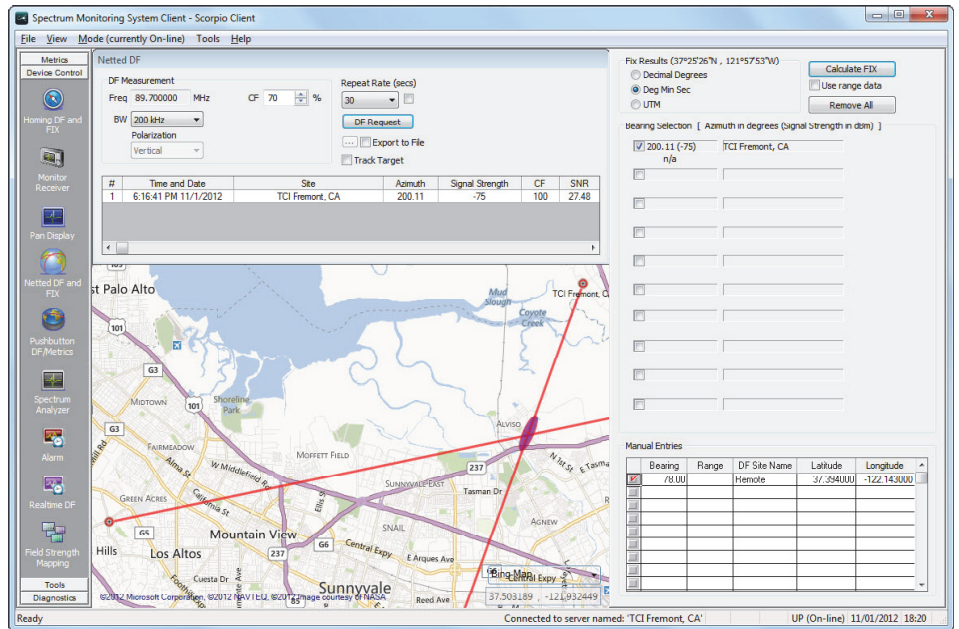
Spectrum Monitoring System Client - Scorpio Client

File View Mode (currently On-line) Tools Help

Metrics
Device Control

Homing DF and FIX

Monitor Receiver

Pan Display

Netted DF and FIX

Pushbutton DF/Metrics

Spectrum Analyzer

Alarm

Realtime DF

Field Strength Mapping

Tools
Diagnostics

Netted DF

DF Measurement
Freq 89.700000 MHz CF 70 %
BW 200 kHz
Polarization
Vertical

Repeat Rate (secs)
30
DF Request
... Export to File
Track Target

| # | Time and Date | Site | Azimuth | Signal Strength | CF | SNR |
|---|---|---|---|---|---|---|
| 1 | 6:16:41 PM 11/1/2012 | TCI Fremont, CA | 200.11 | -75 | 100 | 27.48 |

Fix Results (37°25'26"N , 121°57'53"W)
Decimal Degrees
Deg Min Sec
UTM
Calculate FIX
Use range data
Remove All

Bearing Selection [ Azimuth in degrees (Signal Strength in dBm) ]
200.11 (-75) TCI Fremont, CA
n/a

Manual Entries

| Bearing | Range | DF Site Name | Latitude | Longitude |
|---|---|---|---|---|
| 78.00 | | Remote | 37.394000 | -122.143000 |

East Palo Alto
TCI Fremont, CA
Mud Slough
Coyote Creek
101
G3
Midtown
Shoreline Park
101
G3
Alviso
Fairmeadow
Moffett Field
Alma St
W Middlefield Rd
237
N 1st St
California St
Sunnyvale East
Tasman Dr
Green Acres
Ellis St
Snail
Agnew
G5
Mountain View
G6
Central Expy
Hills
Los Altos
237
E Arques Ave
Cuesta Dr
Sunnyvale
Bing Map
Central Expy
Reed Ave
37.503189 -121.932449
©2012 Microsoft Corporation ©2012 NAVTEQ ©2012 Image courtesy of NASA

Ready
Connected to server named: 'TCI Fremont, CA'
UP (On-line) 11/01/2012 18:20